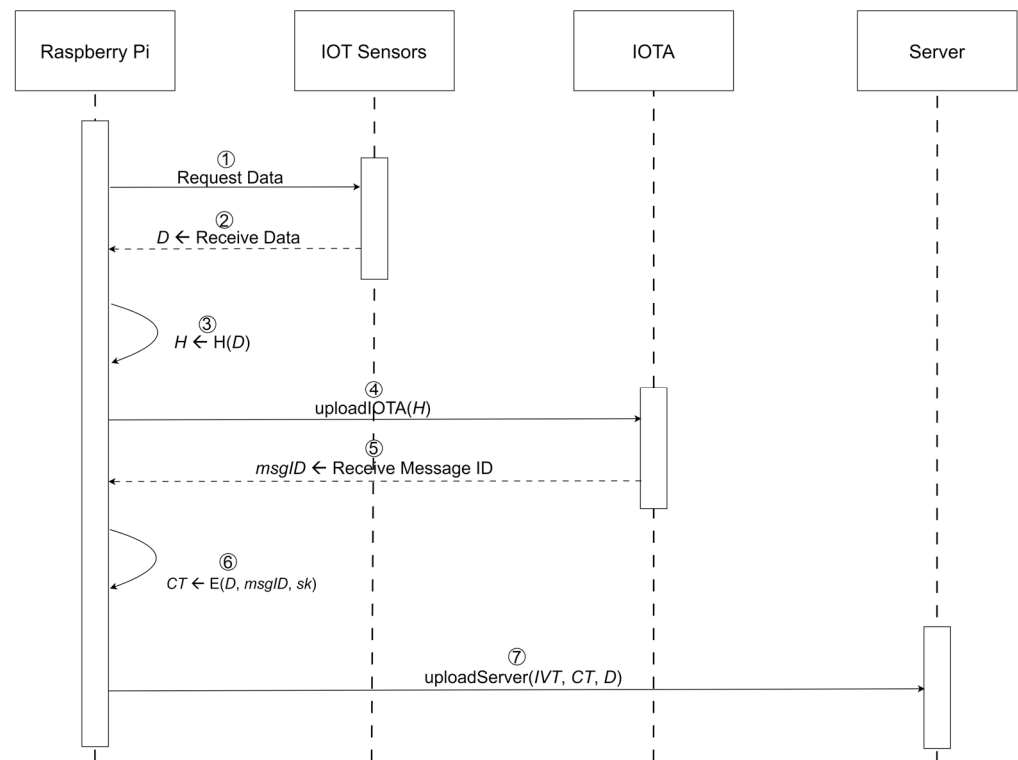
Raspberry Pi

IOT Sensors

IOTA

Server

①
Request Data

②
$D \leftarrow$ Receive Data

③
$H \leftarrow$ H($D$)

④
uploadIOTA($H$)

⑤
$msgID \leftarrow$ Receive Message ID

⑥
$CT \leftarrow$ E($D$, $msgID$, $sk$)

⑦
uploadServer($IVT$, $CT$, $D$)